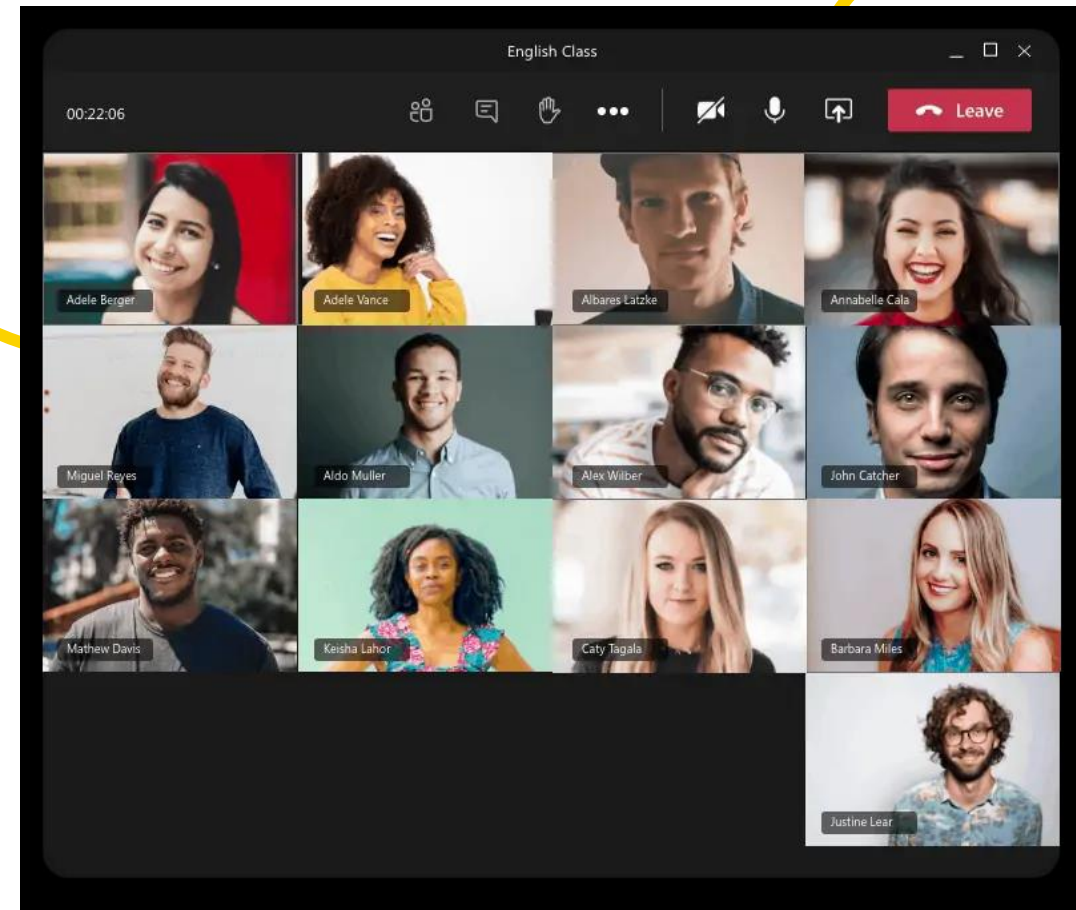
English Class

00:22:06

Leave

Adele Berger

Adele Vance

Albares Latzke

Annabelle Cala

Miguel Reyes

Aldo Muller

Alex Wilber

John Catcher

Mathew Davis

Keisha Lahor

Caty Tagala

Barbara Miles

Justine Lear